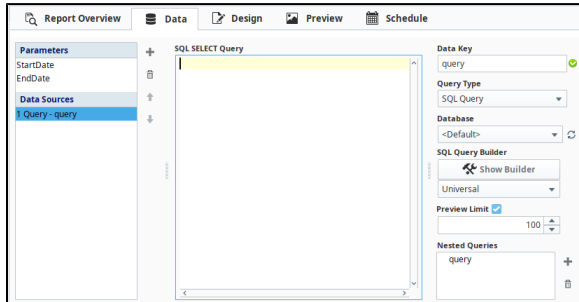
Report Overview Data Design Preview Schedule

Parameters
StartDate
EndDate

Data Sources
1 Query - query

SQL SELECT Query

Data Key
query

Query Type
SQL Query

Database
<Default>

SQL Query Builder
Show Builder
Universal

Preview Limit
100

Nested Queries
query